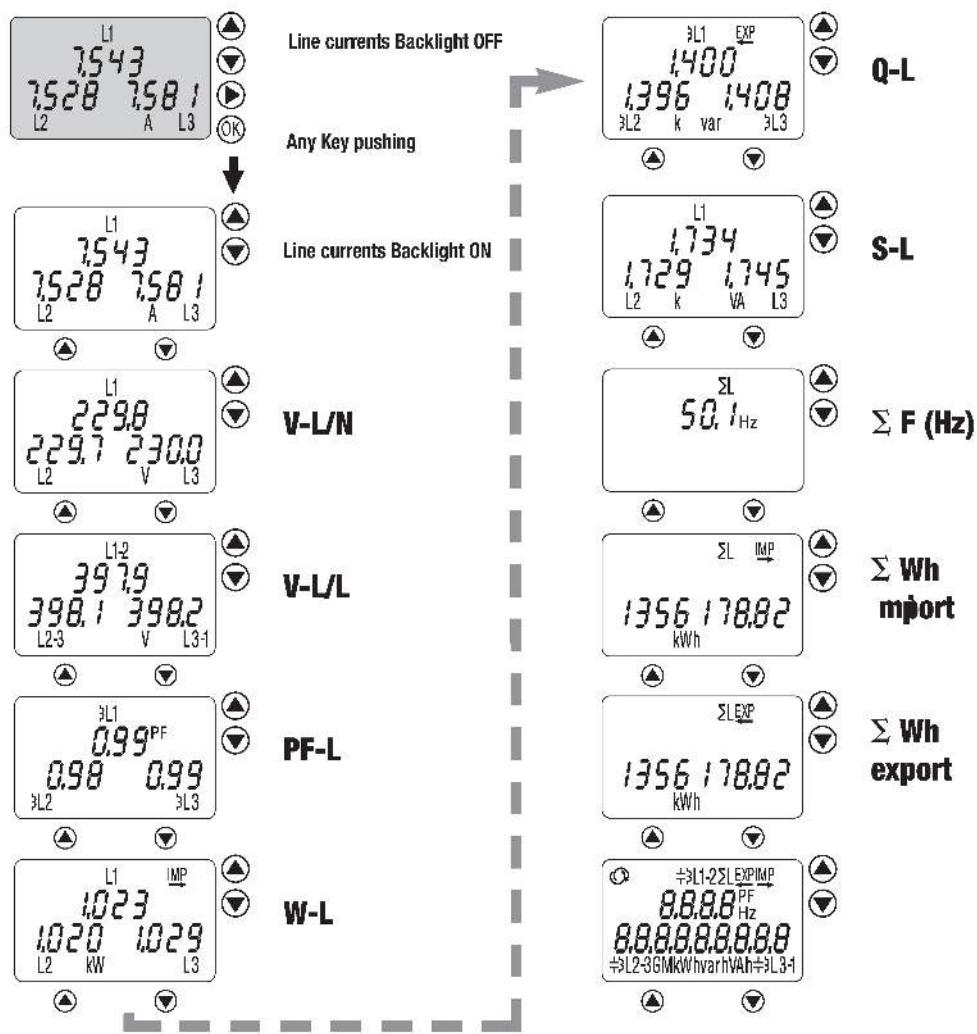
L1
7.543
7.528 7.581
L2 A L3
OK

Line currents Backlight OFF

Any Key pushing

L1
7.543
7.528 7.581
L2 A L3

Line currents Backlight ON

L1
229.8
229.7 230.0
L2 V L3

V-L/N

L1-2
397.9
398.1 398.2
L2-3 V L3-1

V-L/L

϶L1
0.99 PF
0.98 0.99
϶L2 ϶L3

PF-L

L1 IMP
1.023
1.020 1.029
L2 kW L3

W-L

϶L1 EXP
1.400
1.396 1.408
϶L2 k var ϶L3

Q-L

L1
1.734
1.729 1.745
L2 k VA L3

S-L

ΣL
50.1 Hz

$\Sigma$ F (Hz)

ΣL IMP
1356 178.82
kWh

$\Sigma$ Wh mport

ΣL EXP
1356 178.82
kWh

$\Sigma$ Wh export

϶L1-2ΣL EXPIMP
8.8.8.8 PF Hz
8.8.8.8.8.8.8.8
϶L2-3GMkWhvarhVAh϶L3-1